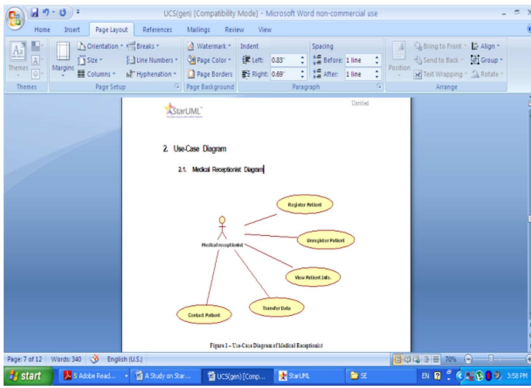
UCS(gen) [Compatibility Mode] - Microsoft Word non-commercial use

Home Insert Page Layout References Mailings Review View

Themes Margins Orientation Size Columns Breaks Line Numbers Hyphenation Watermark Page Color Page Borders Indent Left: 0.83" Right: 0.69" Spacing Before: 1 line After: 1 line Position Bring to Front Send to Back Text Wrapping Align Group Rotate

Themes Page Setup Page Background Paragraph Arrange

StarUML

Untitled

2. Use-Case Diagram

2.1. Medical Receptionist Diagram

Register Patient

Unregister Patient

View Patient Info.

Medical receptionist

Transfer Data

Contact Patient

Figure 1 - Use-Case Diagram of Medical Receptionist

Page: 7 of 12 Words: 340 English (U.S.) 70%

start 5 Adobe Read... A Study on Star... UCS(gen) [Comp... StarUML SE EN 3:58 PM